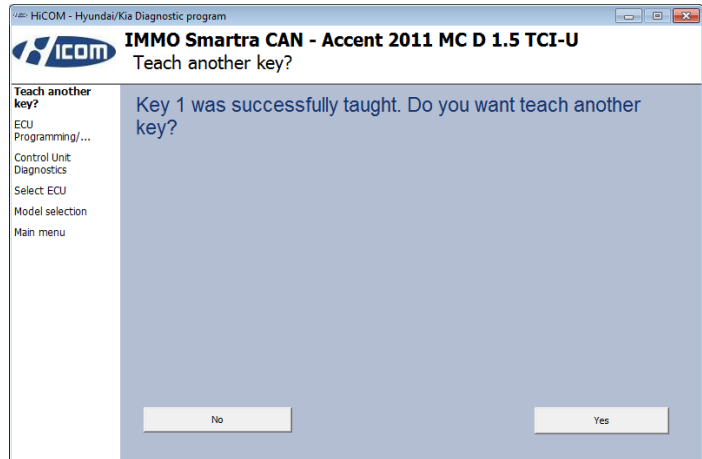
HiCOM - Hyundai/Kia Diagnostic program

HICOM

IMMO Smartra CAN - Accent 2011 MC D 1.5 TCI-U
Teach another key?

Teach another key?
ECU Programming/...
Control Unit Diagnostics
Select ECU
Model selection
Main menu

Key 1 was successfully taught. Do you want teach another key?

No

Yes